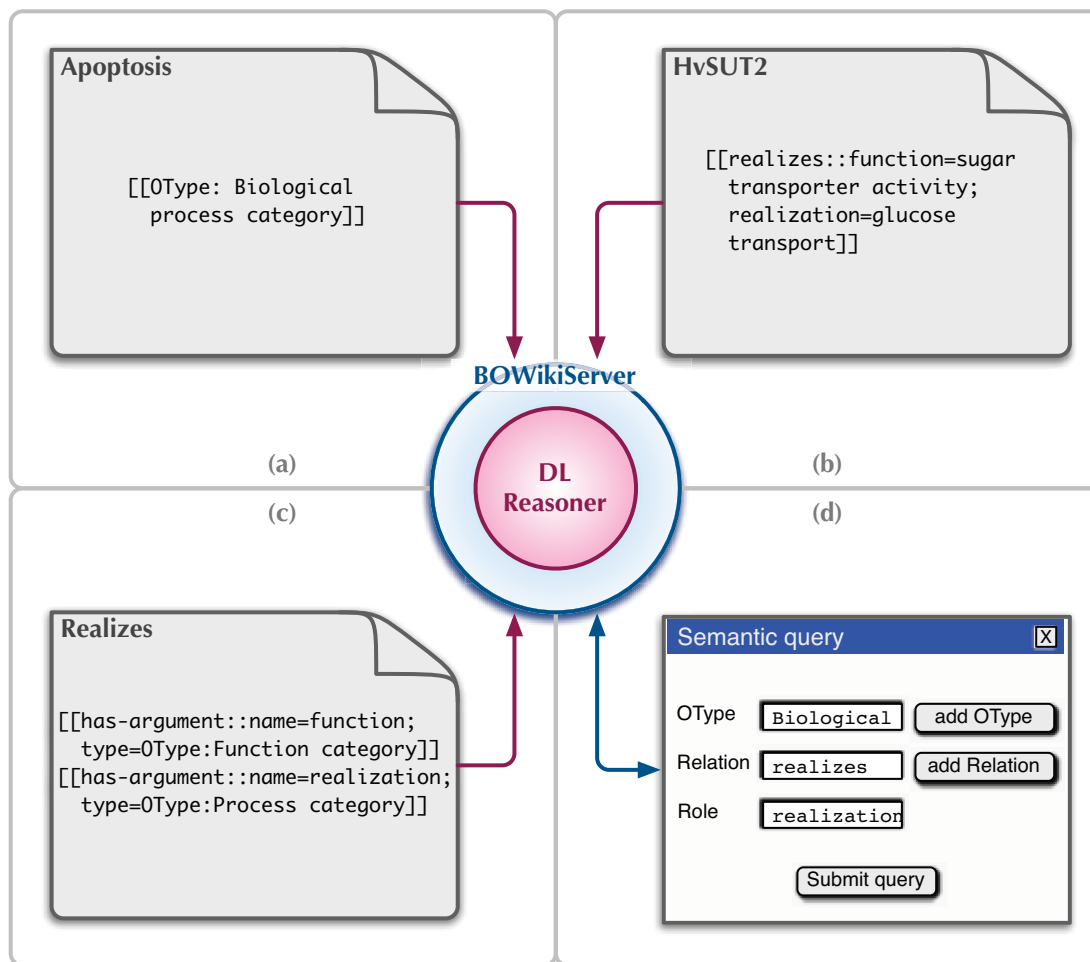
Apoptosis

[[OType: Biological process category]]

HvSUT2

[[realizes::function=sugar transporter activity; realization=glucose transport]]

BOWikiServer

DL Reasoner

(a)

(b)

(c)

(d)

Realizes

[[has-argument::name=function; type=OType:Function category]]
[[has-argument::name=realization; type=OType:Process category]]

Semantic query

X

OType Biological add OType

Relation realizes add Relation

Role realization

Submit query